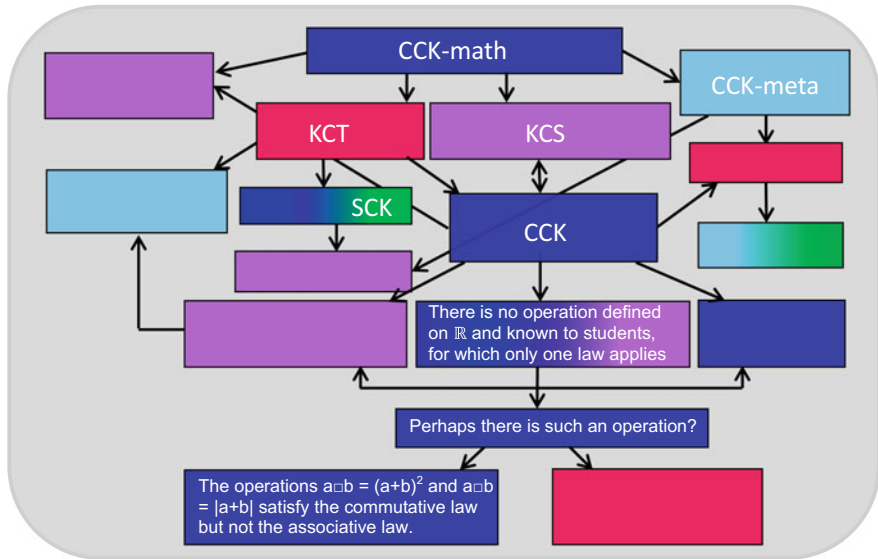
CCK-math

CCK-meta

KCT

KCS

SCK

CCK

There is no operation defined on $\mathbb{R}$ and known to students, for which only one law applies

Perhaps there is such an operation?

The operations a□b = $(a+b)^2$ and a□b = |a+b| satisfy the commutative law but not the associative law.